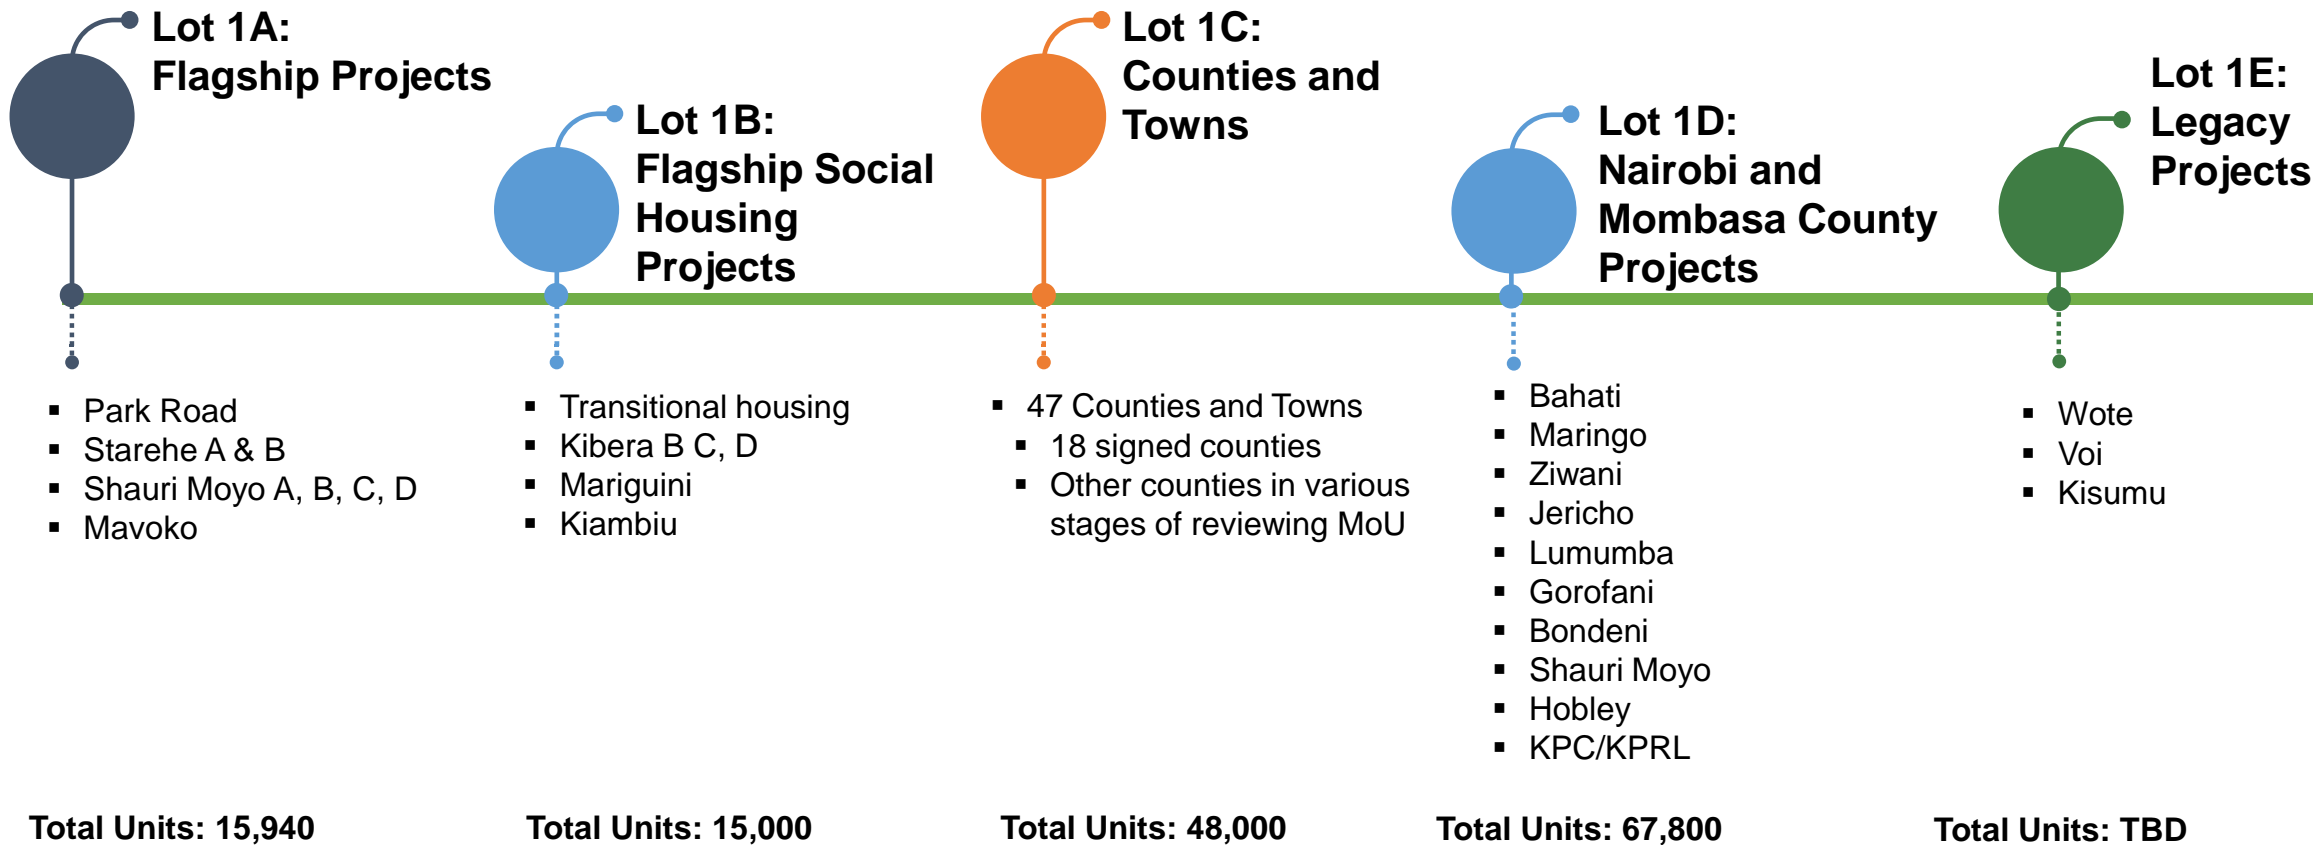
Lot 1A:
Flagship Projects

- Park Road
- Starehe A & B
- Shauri Moyo A, B, C, D
- Mavoko

Total Units: 15,940

Lot 1B:
Flagship Social Housing Projects

- Transitional housing
- Kibera B C, D
- Mariguini
- Kiambiu

Total Units: 15,000

Lot 1C:
Counties and Towns

- 47 Counties and Towns
  - 18 signed counties
  - Other counties in various stages of reviewing MoU

Total Units: 48,000

Lot 1D:
Nairobi and Mombasa County Projects

- Bahati
- Maringo
- Ziwani
- Jericho
- Lumumba
- Gorofani
- Bondeni
- Shauri Moyo
- Hobley
- KPC/KPRL

Total Units: 67,800

Lot 1E:
Legacy Projects

- Wote
- Voi
- Kisumu

Total Units: TBD